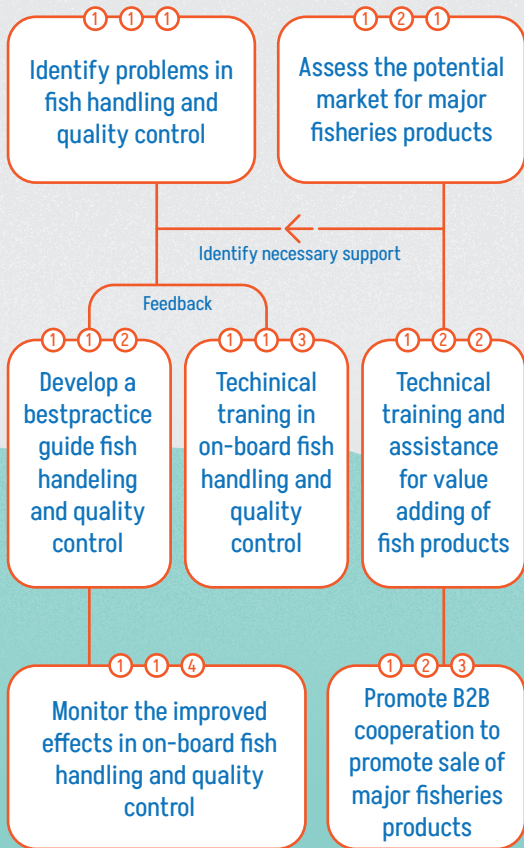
1 1 1
Identify problems in fish handling and quality control

1 2 1
Assess the potential market for major fisheries products

Identify necessary support

Feedback

1 1 2
Develop a bestpractice guide fish handeling and quality control

1 1 3
Techinical traning in on-board fish handling and quality control

1 2 2
Technical training and assistance for value adding of fish products

1 1 4
Monitor the improved effects in on-board fish handling and quality control

1 2 3
Promote B2B cooperation to promote sale of major fisheries products